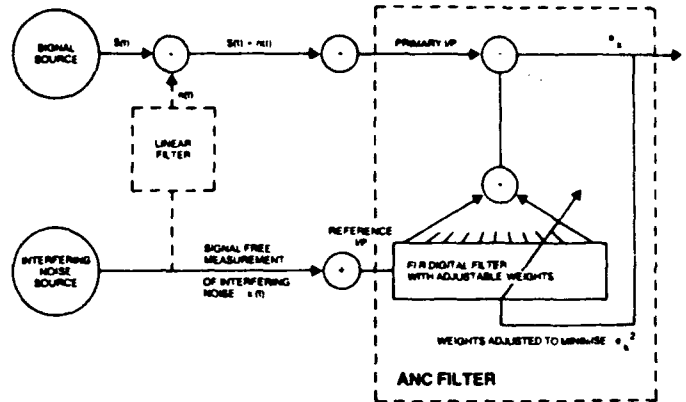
SIGNAL SOURCE

S(t)

S(t) + n(t)

PRIMARY I/P

$e_k$

n(t)

LINEAR FILTER

INTERFERING NOISE SOURCE

SIGNAL FREE MEASUREMENT OF INTERFERING NOISE x (t)

REFERENCE I/P

FIR DIGITAL FILTER WITH ADJUSTABLE WEIGHTS

WEIGHTS ADJUSTED TO MINIMISE $e_k^2$

ANC FILTER